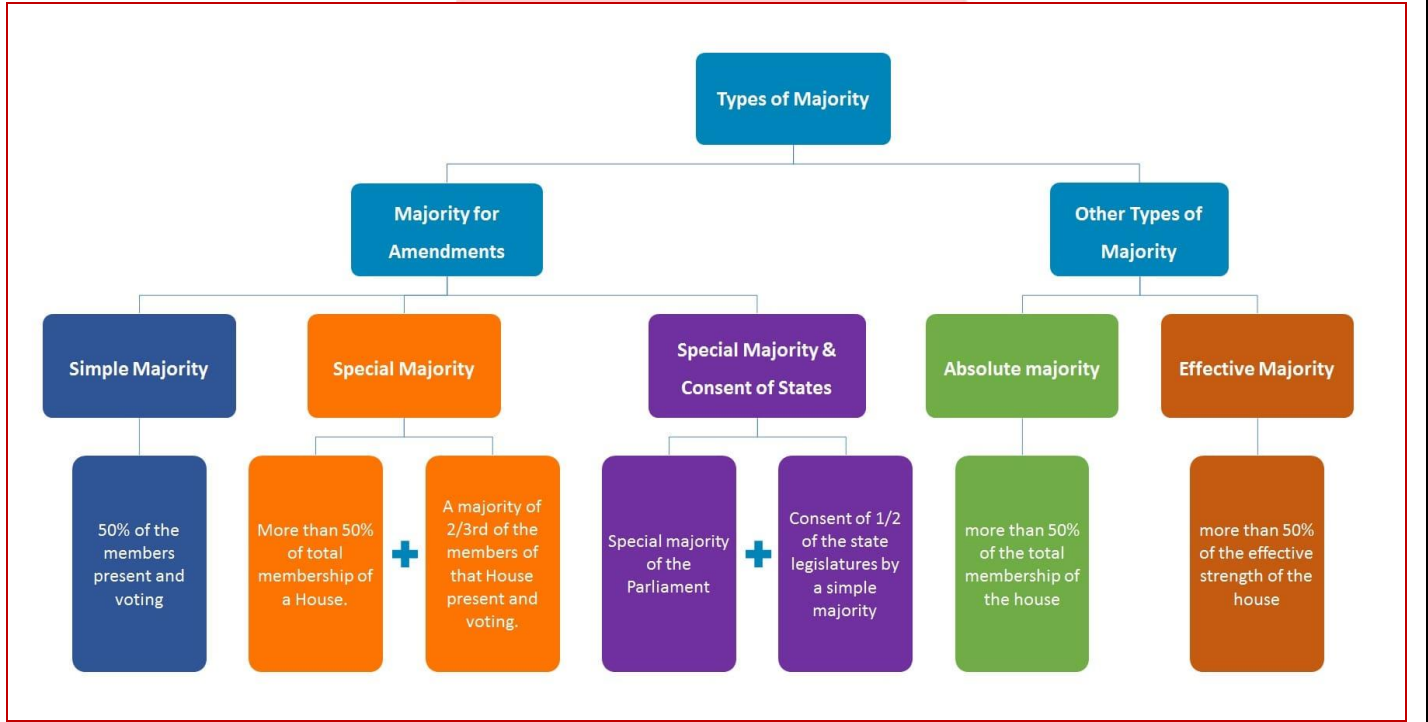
Types of Majority

Majority for Amendments

Other Types of Majority

Simple Majority

Special Majority

Special Majority & Consent of States

Absolute majority

Effective Majority

50% of the members present and voting

More than 50% of total membership of a House.

+

A majority of 2/3rd of the members of that House present and voting.

Special majority of the Parliament

+

Consent of 1/2 of the state legislatures by a simple majority

more than 50% of the total membership of the house

more than 50% of the effective strength of the house